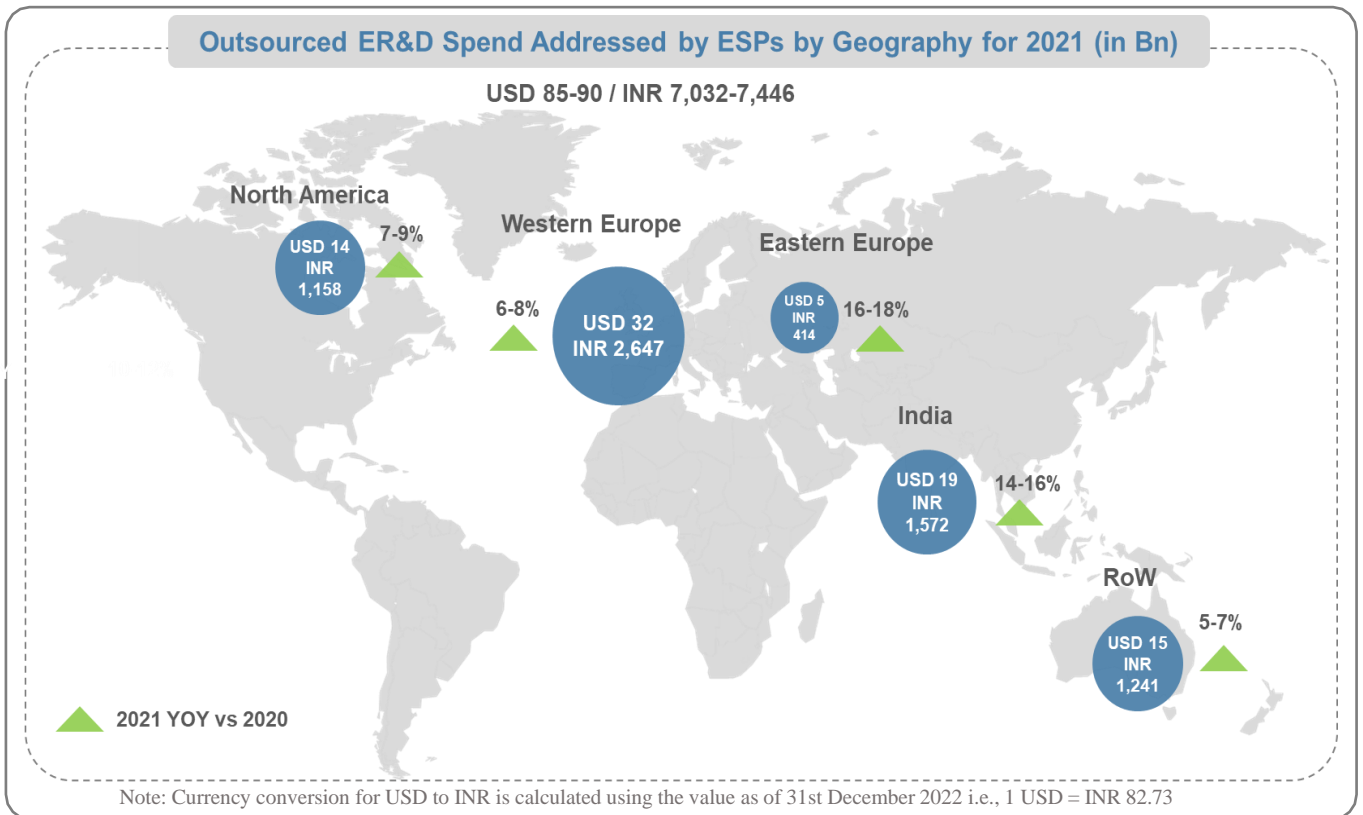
Outsourced ER&D Spend Addressed by ESPs by Geography for 2021 (in Bn)

USD 85-90 / INR 7,032-7,446

North America

USD 14
INR
1,158

7-9%

Western Europe

6-8%

USD 32
INR 2,647

Eastern Europe

USD 5
INR
414

16-18%

India

USD 19
INR
1,572

14-16%

RoW

USD 15
INR
1,241

5-7%

2021 YOY vs 2020

Note: Currency conversion for USD to INR is calculated using the value as of 31st December 2022 i.e., 1 USD = INR 82.73